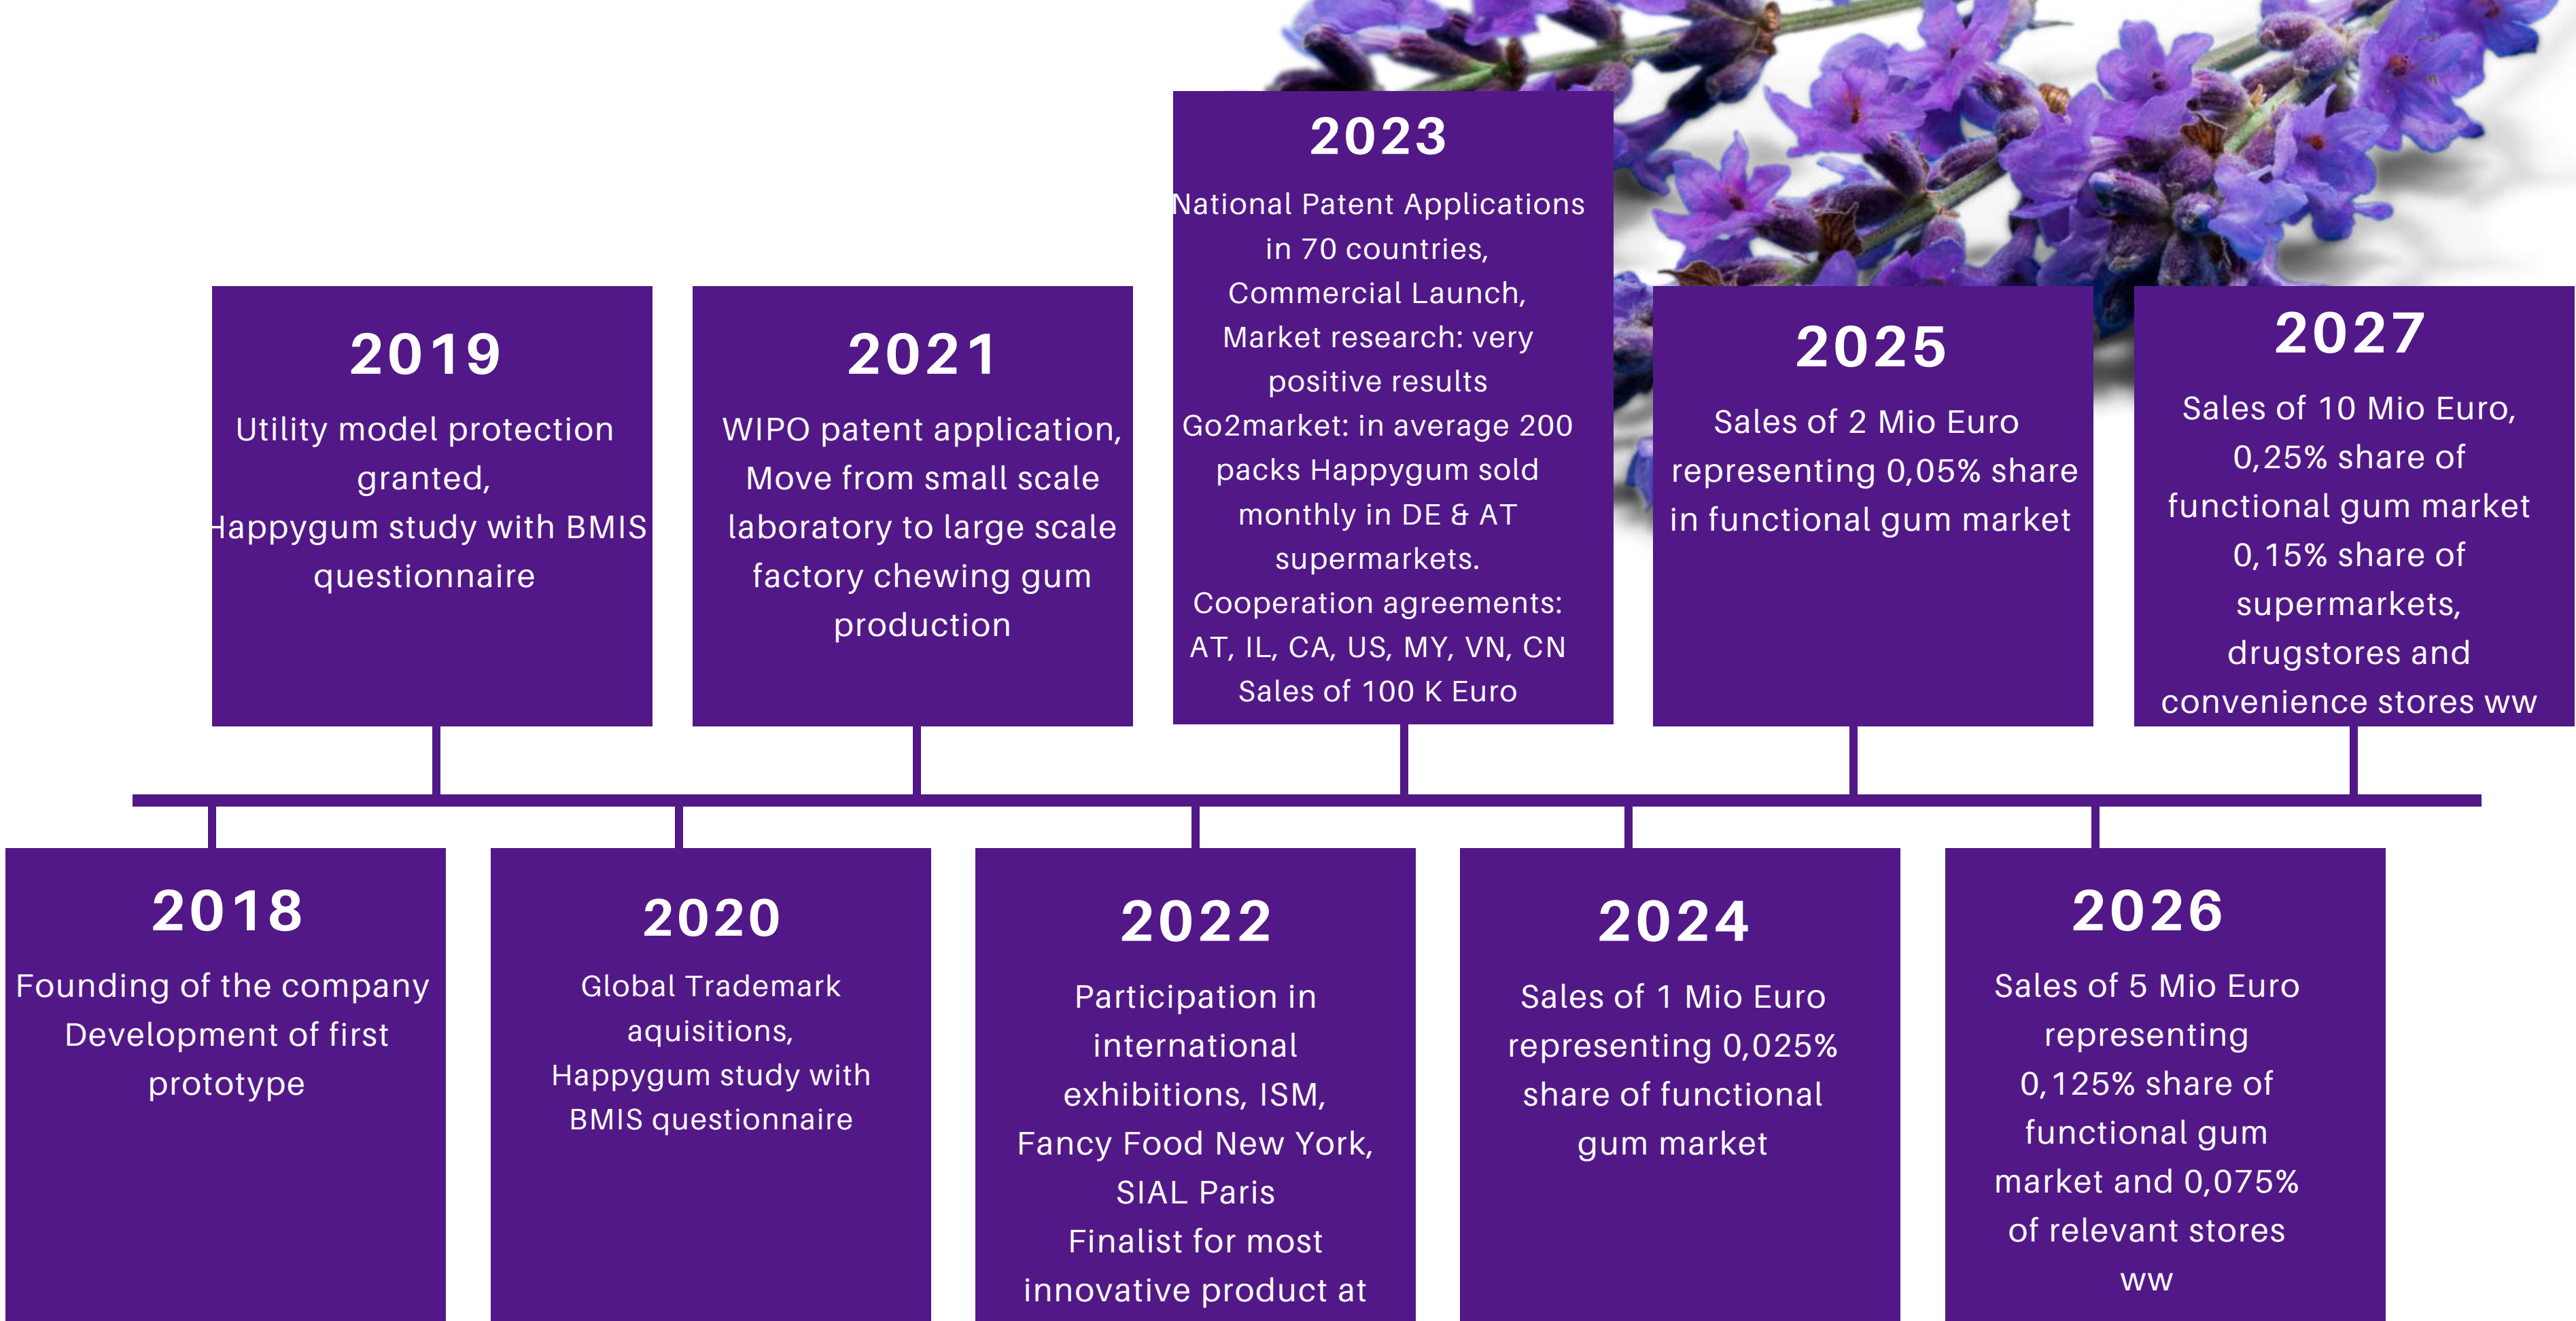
2019

Utility model protection granted,
Happygum study with BMIS questionnaire

2021

WIPO patent application,
Move from small scale laboratory to large scale factory chewing gum production

2023

National Patent Applications in 70 countries,
Commercial Launch,
Market research: very positive results
Go2market: in average 200 packs Happygum sold monthly in DE & AT supermarkets.
Cooperation agreements: AT, IL, CA, US, MY, VN, CN
Sales of 100 K Euro

2025

Sales of 2 Mio Euro representing 0,05% share in functional gum market

2027

Sales of 10 Mio Euro,
0,25% share of functional gum market
0,15% share of supermarkets, drugstores and convenience stores ww

2018

Founding of the company
Development of first prototype

2020

Global Trademark aquisitions,
Happygum study with BMIS questionnaire

2022

Participation in international exhibitions, ISM, Fancy Food New York, SIAL Paris
Finalist for most innovative product at

2024

Sales of 1 Mio Euro representing 0,025% share of functional gum market

2026

Sales of 5 Mio Euro representing 0,125% share of functional gum market and 0,075% of relevant stores ww